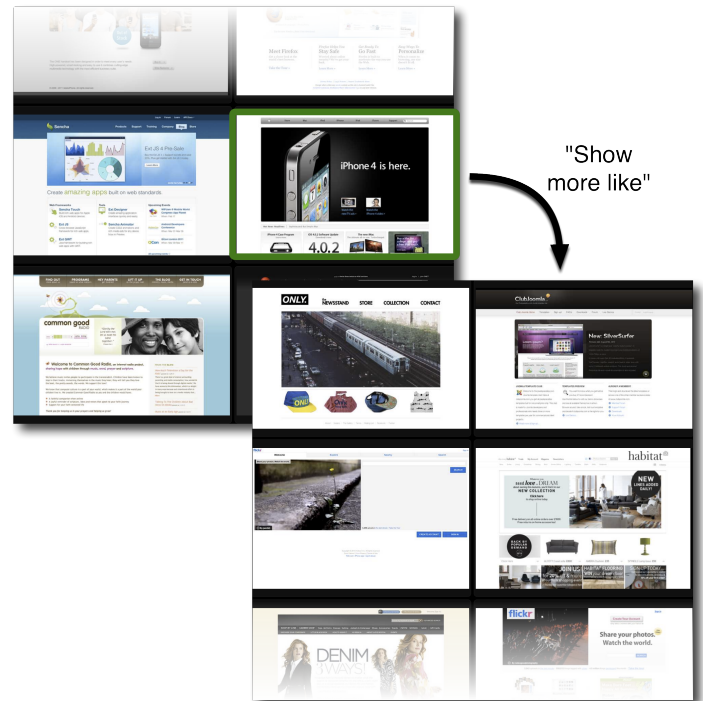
"Show more like"

Meet Pivotal

Sencha

Ext JS 4 Pre Sale

Create amazing apps built on web standards.

iPhone 4 is here.

4.0.2

common good

Welcome to Common Good Radio

ONLY.

NEWSSTAND STORE COLLECTION CONTACT

Clubjoomla

New SilverSurfer

habitat

NEW COLLECTION

NEW

DENIM WAYS

flickr

Share your photos. Watch the world.